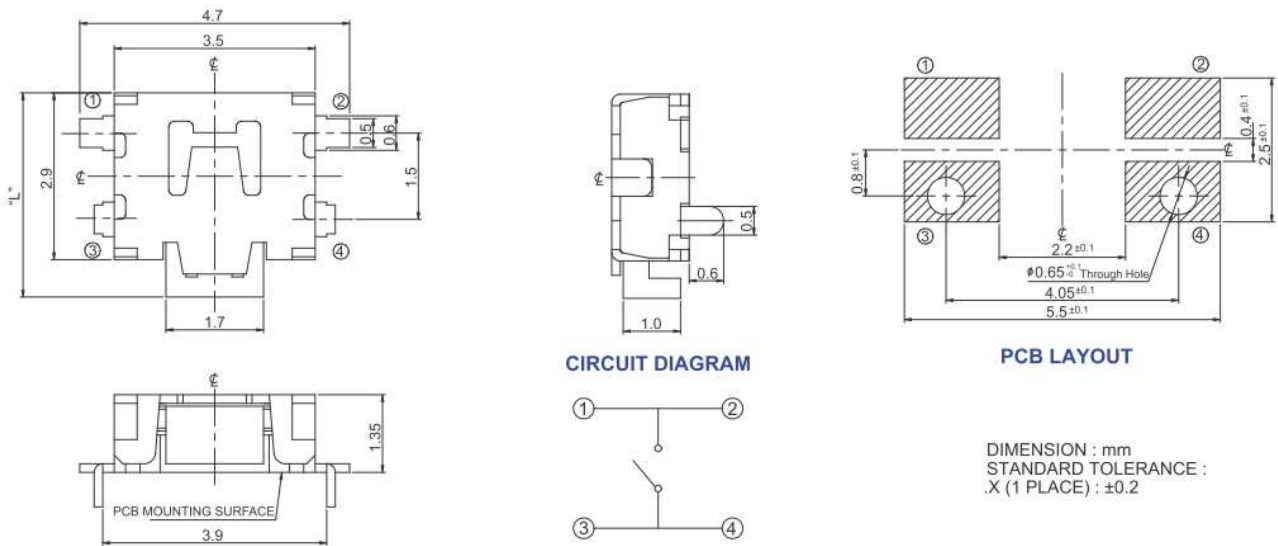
4.7
3.5
①
②
"L"
2.9
0.5
0.6
1.5
③
④
1.7

1.35
PCB MOUNTING SURFACE
3.9

0.5
0.6
1.0

CIRCUIT DIAGRAM

①
②
③
④

①
②
0.4 $^{\pm0.1}$
2.5 $^{\pm0.1}$
0.8 $^{\pm0.1}$
③
④
2.2 $^{\pm0.1}$
$\phi 0.65^{+0.1}_{-0}$ Through Hole
4.05 $^{\pm0.1}$
5.5 $^{\pm0.1}$

PCB LAYOUT

DIMENSION : mm
STANDARD TOLERANCE :
.X (1 PLACE) : ±0.2